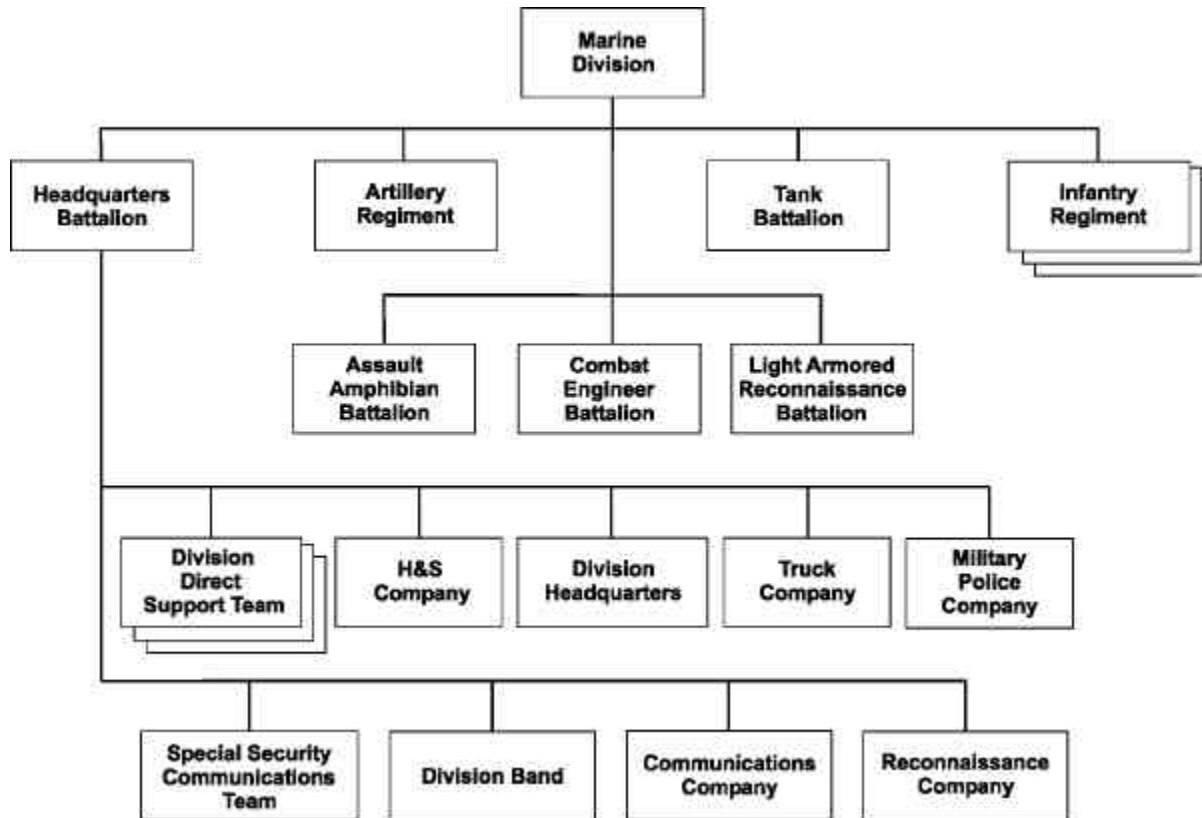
Marine Division

Headquarters Battalion

Artillery Regiment

Tank Battalion

Infantry Regiment

Assault Amphibian Battalion

Combat Engineer Battalion

Light Armored Reconnaissance Battalion

Division Direct Support Team

H&S Company

Division Headquarters

Truck Company

Military Police Company

Special Security Communications Team

Division Band

Communications Company

Reconnaissance Company